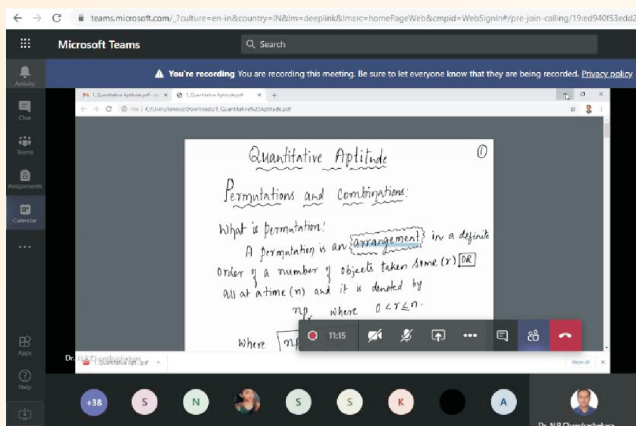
teams.microsoft.com/_?culture=en-in&country=IN&lm=deeplink&lmsrc=homePageWeb&cmpid=WebSignIn#/pre-join-calling/19:ed940f53edd2

Microsoft Teams

Search

Activity

Chat

Teams

Assignments

Calendar

...

Apps

Help

You're recording You are recording this meeting. Be sure to let everyone know that they are being recorded. Privacy policy

1. Quantitative Aptitude.pdf

Quantitative Aptitude ①

Permutations and Combinations:

What is Permutation?

A permutation is an arrangement in a definite order of a number of objects taken some (r) OR all at a time (n) and it is denoted by $^nP_r$ where $0 < r \leq n$.

Where $^nP_r$

11:15

+38

S

N

S

S

K

A

Dr. N.B.Chandrashekara

Show all